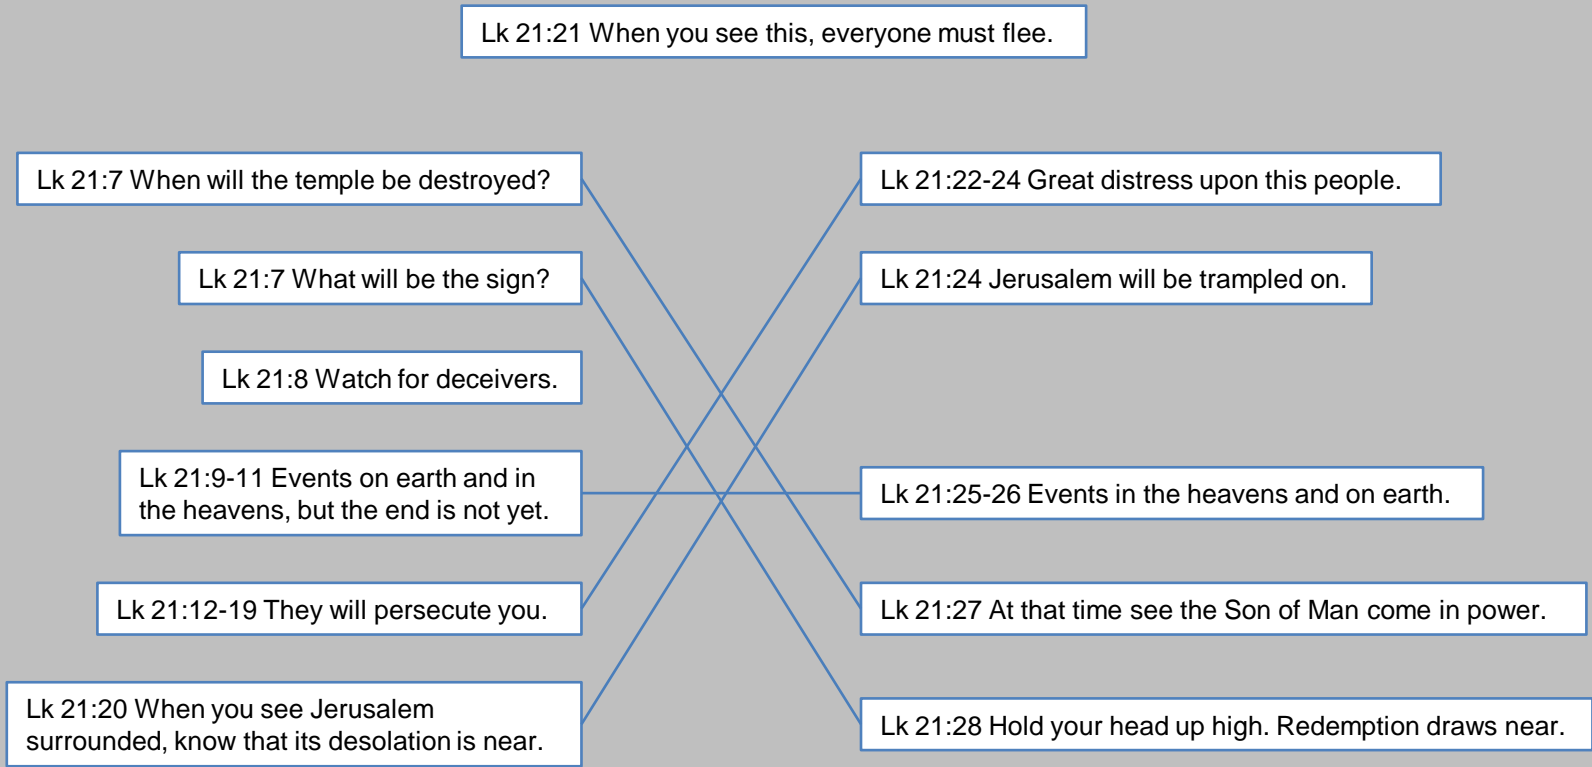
Lk 21:21 When you see this, everyone must flee.

Lk 21:7 When will the temple be destroyed?

Lk 21:7 What will be the sign?

Lk 21:8 Watch for deceivers.

Lk 21:9-11 Events on earth and in the heavens, but the end is not yet.

Lk 21:12-19 They will persecute you.

Lk 21:20 When you see Jerusalem surrounded, know that its desolation is near.

Lk 21:22-24 Great distress upon this people.

Lk 21:24 Jerusalem will be trampled on.

Lk 21:25-26 Events in the heavens and on earth.

Lk 21:27 At that time see the Son of Man come in power.

Lk 21:28 Hold your head up high. Redemption draws near.